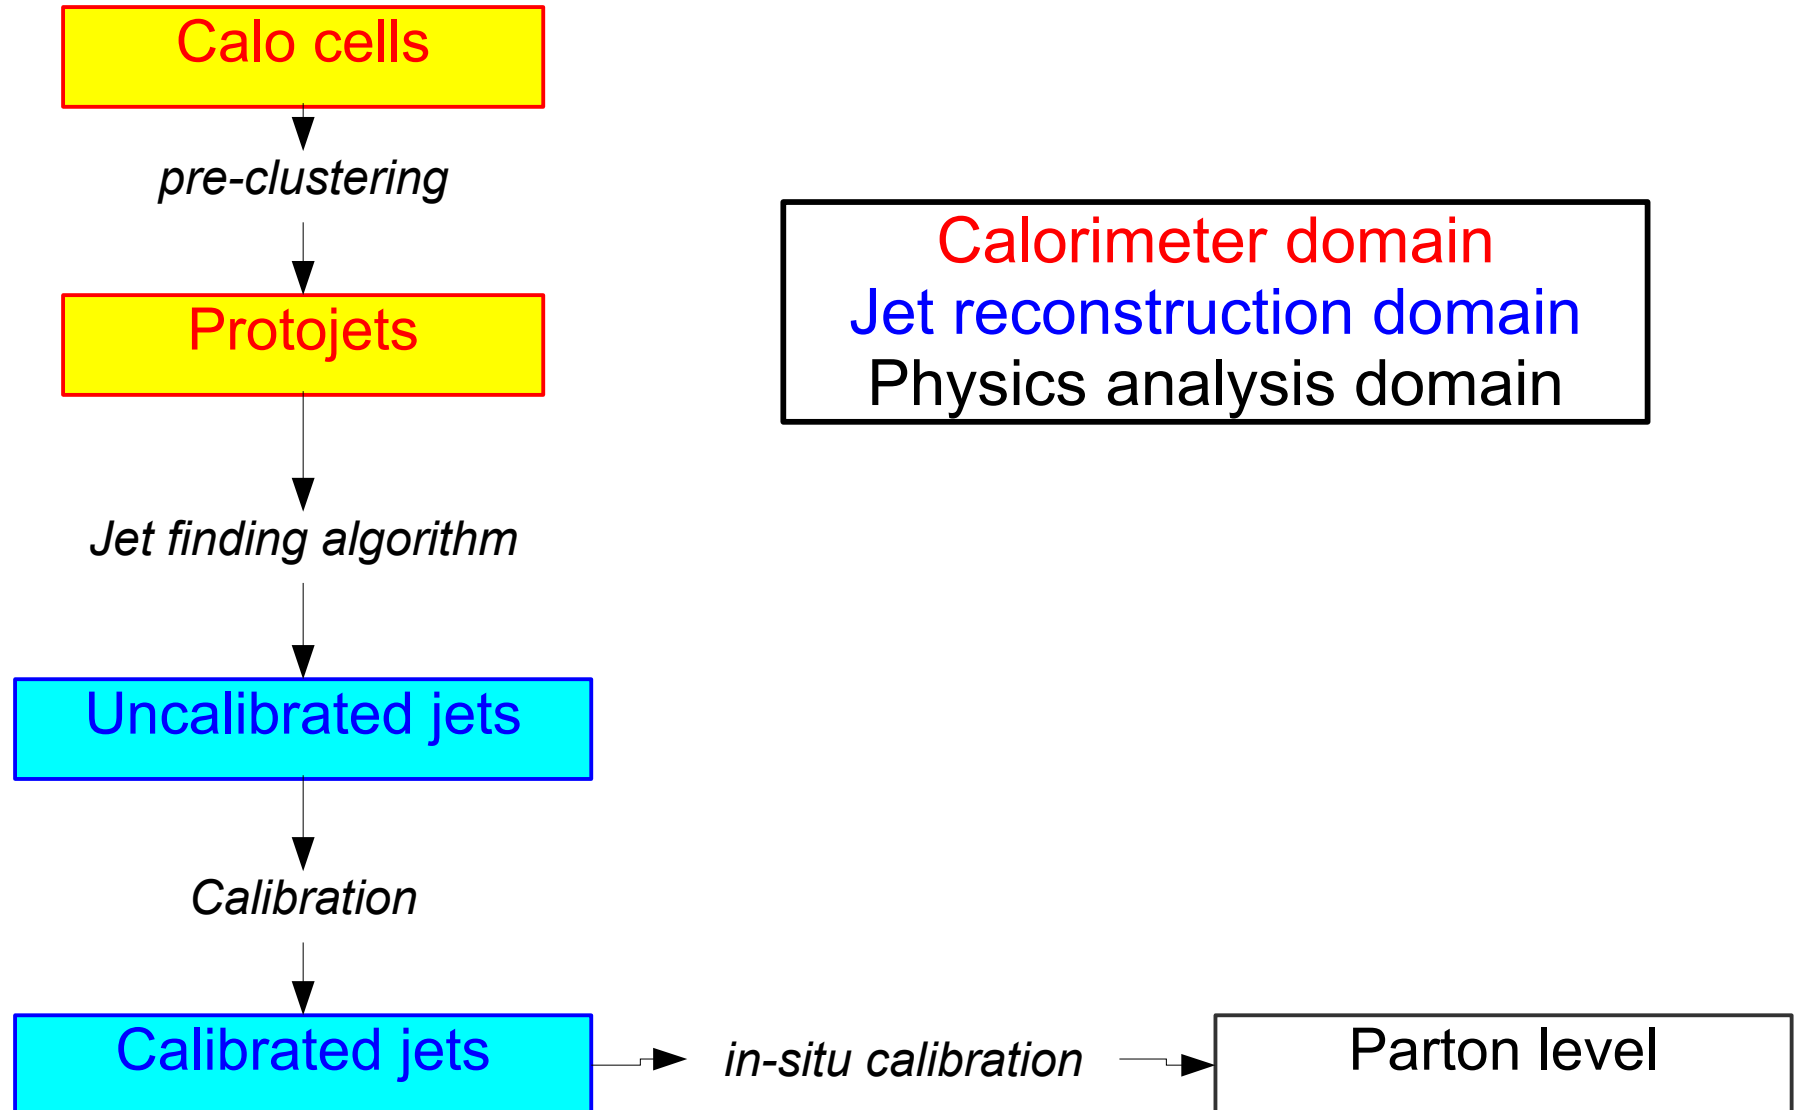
Calo cells

pre-clustering

Protojets

Jet finding algorithm

Uncalibrated jets

Calibration

Calibrated jets

Calorimeter domain
Jet reconstruction domain
Physics analysis domain

in-situ calibration

Parton level